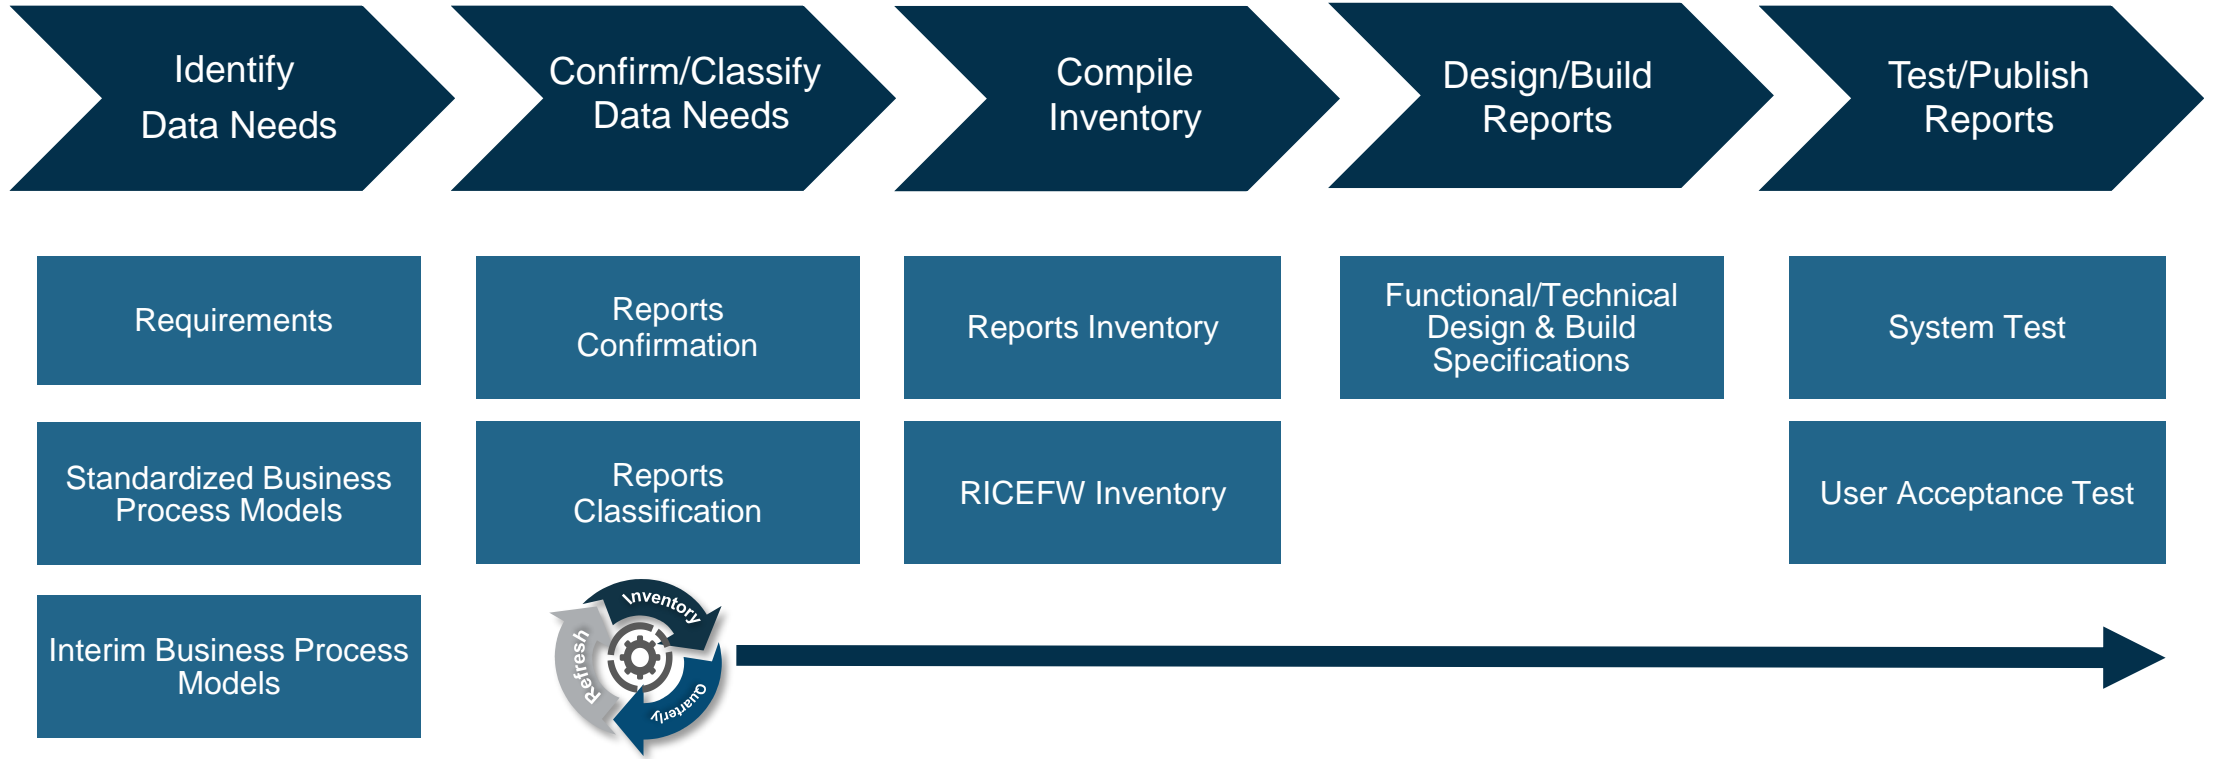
Identify Data Needs

Confirm/Classify Data Needs

Compile Inventory

Design/Build Reports

Test/Publish Reports

Requirements

Standardized Business Process Models

Interim Business Process Models

Reports Confirmation

Reports Classification

Reports Inventory

RICEFW Inventory

Functional/Technical Design & Build Specifications

System Test

User Acceptance Test

Inventory

Quarterly

Refresh